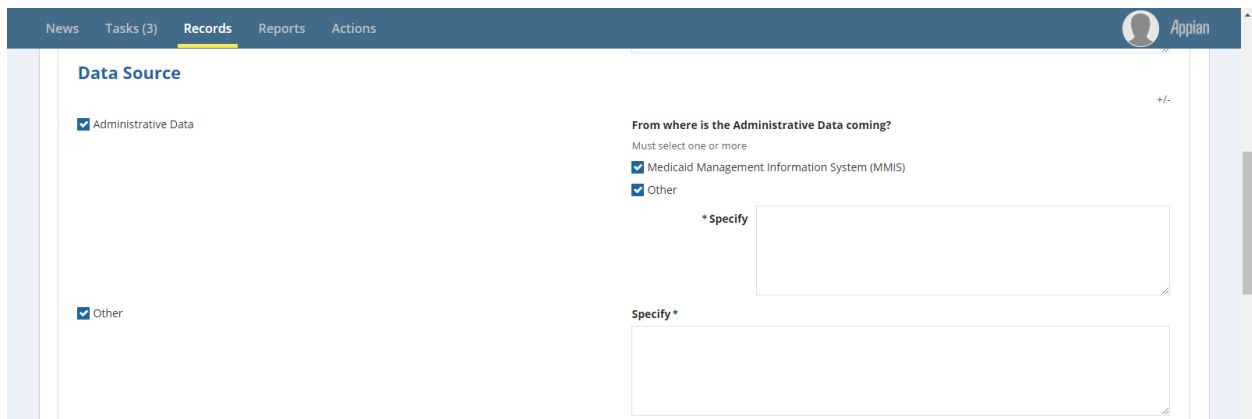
News Tasks (3) Records Reports Actions

Appian

Data Source

+/-

Administrative Data

From where is the Administrative Data coming?

Must select one or more

Medicaid Management Information System (MMIS)

Other

* Specify

Other

Specify *